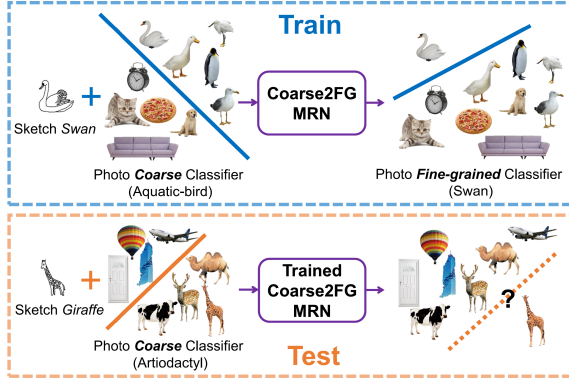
Train

Sketch *Swan* +

Coarse2FG MRN

Photo ***Coarse*** Classifier (Aquatic-bird)

Photo ***Fine-grained*** Classifier (Swan)

Sketch *Giraffe* +

Trained Coarse2FG MRN

?

Photo ***Coarse*** Classifier (Artiodactyl)

Test